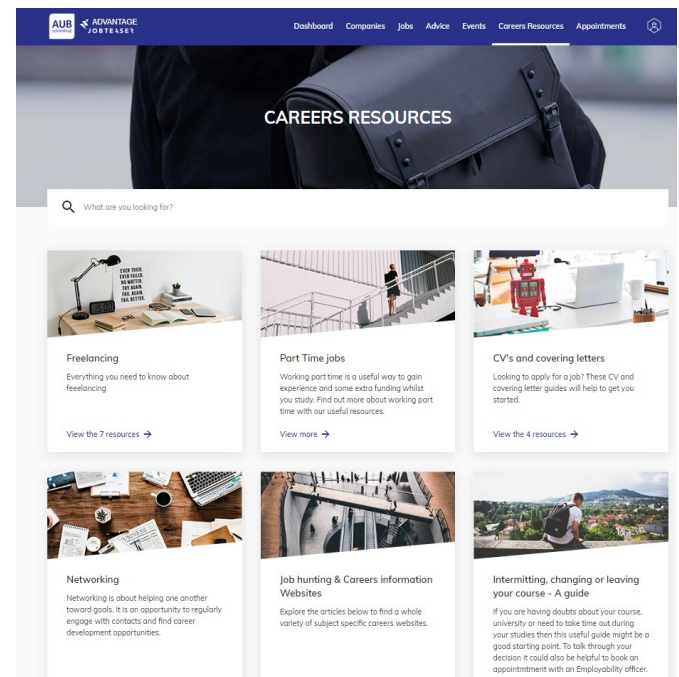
AUB ADVANTAGE JOBTEASER

Dashboard Companies Jobs Advice Events Careers Resources Appointments

CAREERS RESOURCES

What are you looking for?

EVER TRIED. EVER FAILED. NO MATTER. TRY AGAIN. FAIL AGAIN. FAIL BETTER.

Freelancing

Everything you need to know about feeelancing

View the 7 resources →

Part Time jobs

Working part time is a useful way to gain experience and some extra funding whilst you study. Find out more about working part time with our useful resources.

View more →

CV's and covering letters

Looking to apply for a job? These CV and covering letter guides will help to get you started.

View the 4 resources →

Networking

Networking is about helping one another toward goals. It is an opportunity to regularly engage with contacts and find career development opportunities.

Job hunting & Careers information Websites

Explore the articles below to find a whole variety of subject specific careers websites.

Intermitting, changing or leaving your course - A guide

If you are having doubts about your course, university or need to take time out during your studies then this useful guide might be a good starting point. To talk through your decision it could also be helpful to book an appointmtment with an Employability officer.